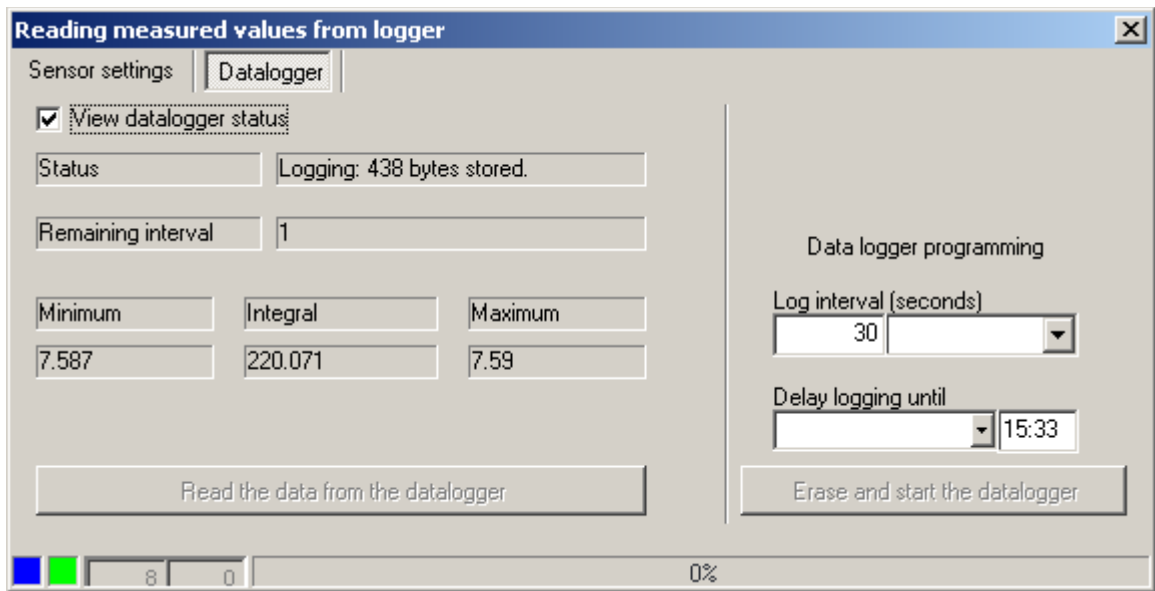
Reading measured values from logger

Sensor settings | Datalogger

View datalogger status

Status | Logging: 438 bytes stored.

Remaining interval | 1

Minimum | Integral | Maximum
7.587 | 220.071 | 7.59

Read the data from the datalogger

Data logger programming

Log interval (seconds)
30

Delay logging until
15:33

Erase and start the datalogger

8 0 0%